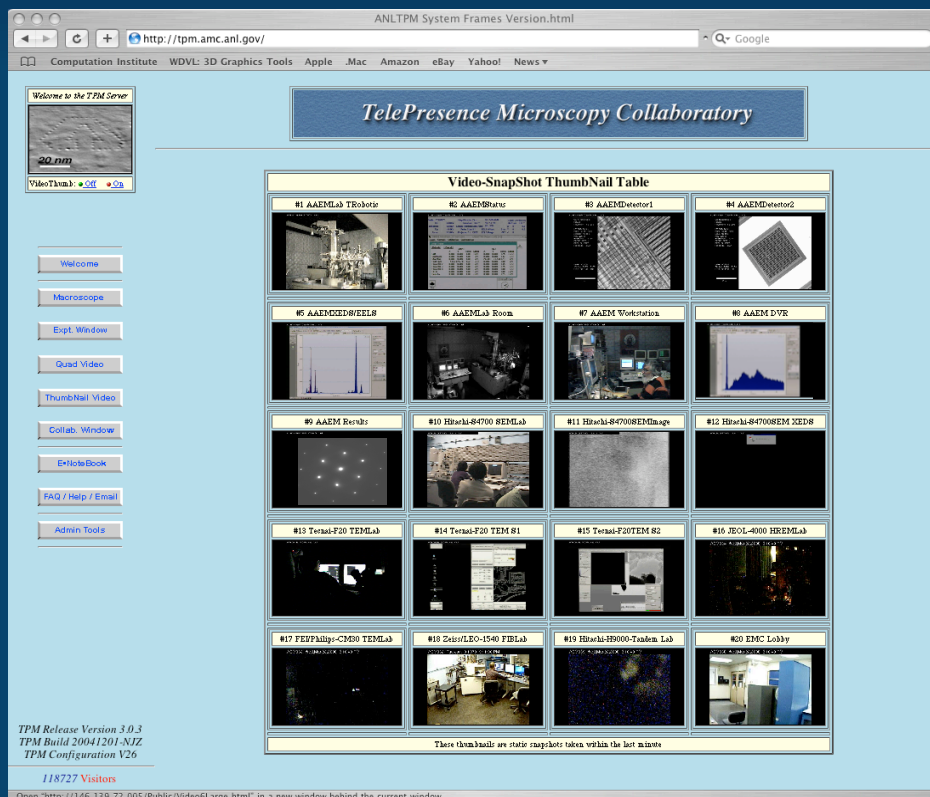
ANLTPM System Frames Version.html

http://tpm.amc.anl.gov/

Google

Computation Institute WDVL: 3D Graphics Tools Apple .Mac Amazon eBay Yahoo! News

Welcome to the TPM Server

20 nm

VideoThumb: Off On

Welcome

Macroscope

Expt. Window

Quad Video

ThumbNail Video

Collab. Window

E•NoteBook

FAQ / Help / Email

Admin Tools

TPM Release Version 3.0.3
TPM Build 20041201-NJZ
TPM Configuration V26

118727 Visitors

TelePresence Microscopy Collaboratory

Video-SnapShot ThumbNail Table

| #1 AAEMLab TRobotic | #2 AAEMStatus | #3 AAEMDetector1 | #4 AAEMDetector2 |
|---|---|---|---|
| #5 AAEMXEDS/EELS | #6 AAEMLab Room | #7 AAEM Workstation | #8 AAEM DVR |
| #9 AAEM Results | #10 Hitachi-S4700 SEMLab | #11 Hitachi-S4700SEMImage | #12 Hitachi-S4700SEM XEDS |
| #13 Tecnai-F20 TEMLab | #14 Tecnai-F20 TEM S1 | #15 Tecnai-F20TEM S2 | #16 JEOL-4000 HREMLab |
| #17 FEI/Philips-CM30 TEMLab | #18 Zeiss/LEO-1540 FIBLab | #19 Hitachi-H9000-Tandem Lab | #20 EMC Lobby |

These thumbnails are static snapshots taken within the last minute

Open "http://146.139.72.905/Public/VideoSLarge.html" in a new window behind the current window